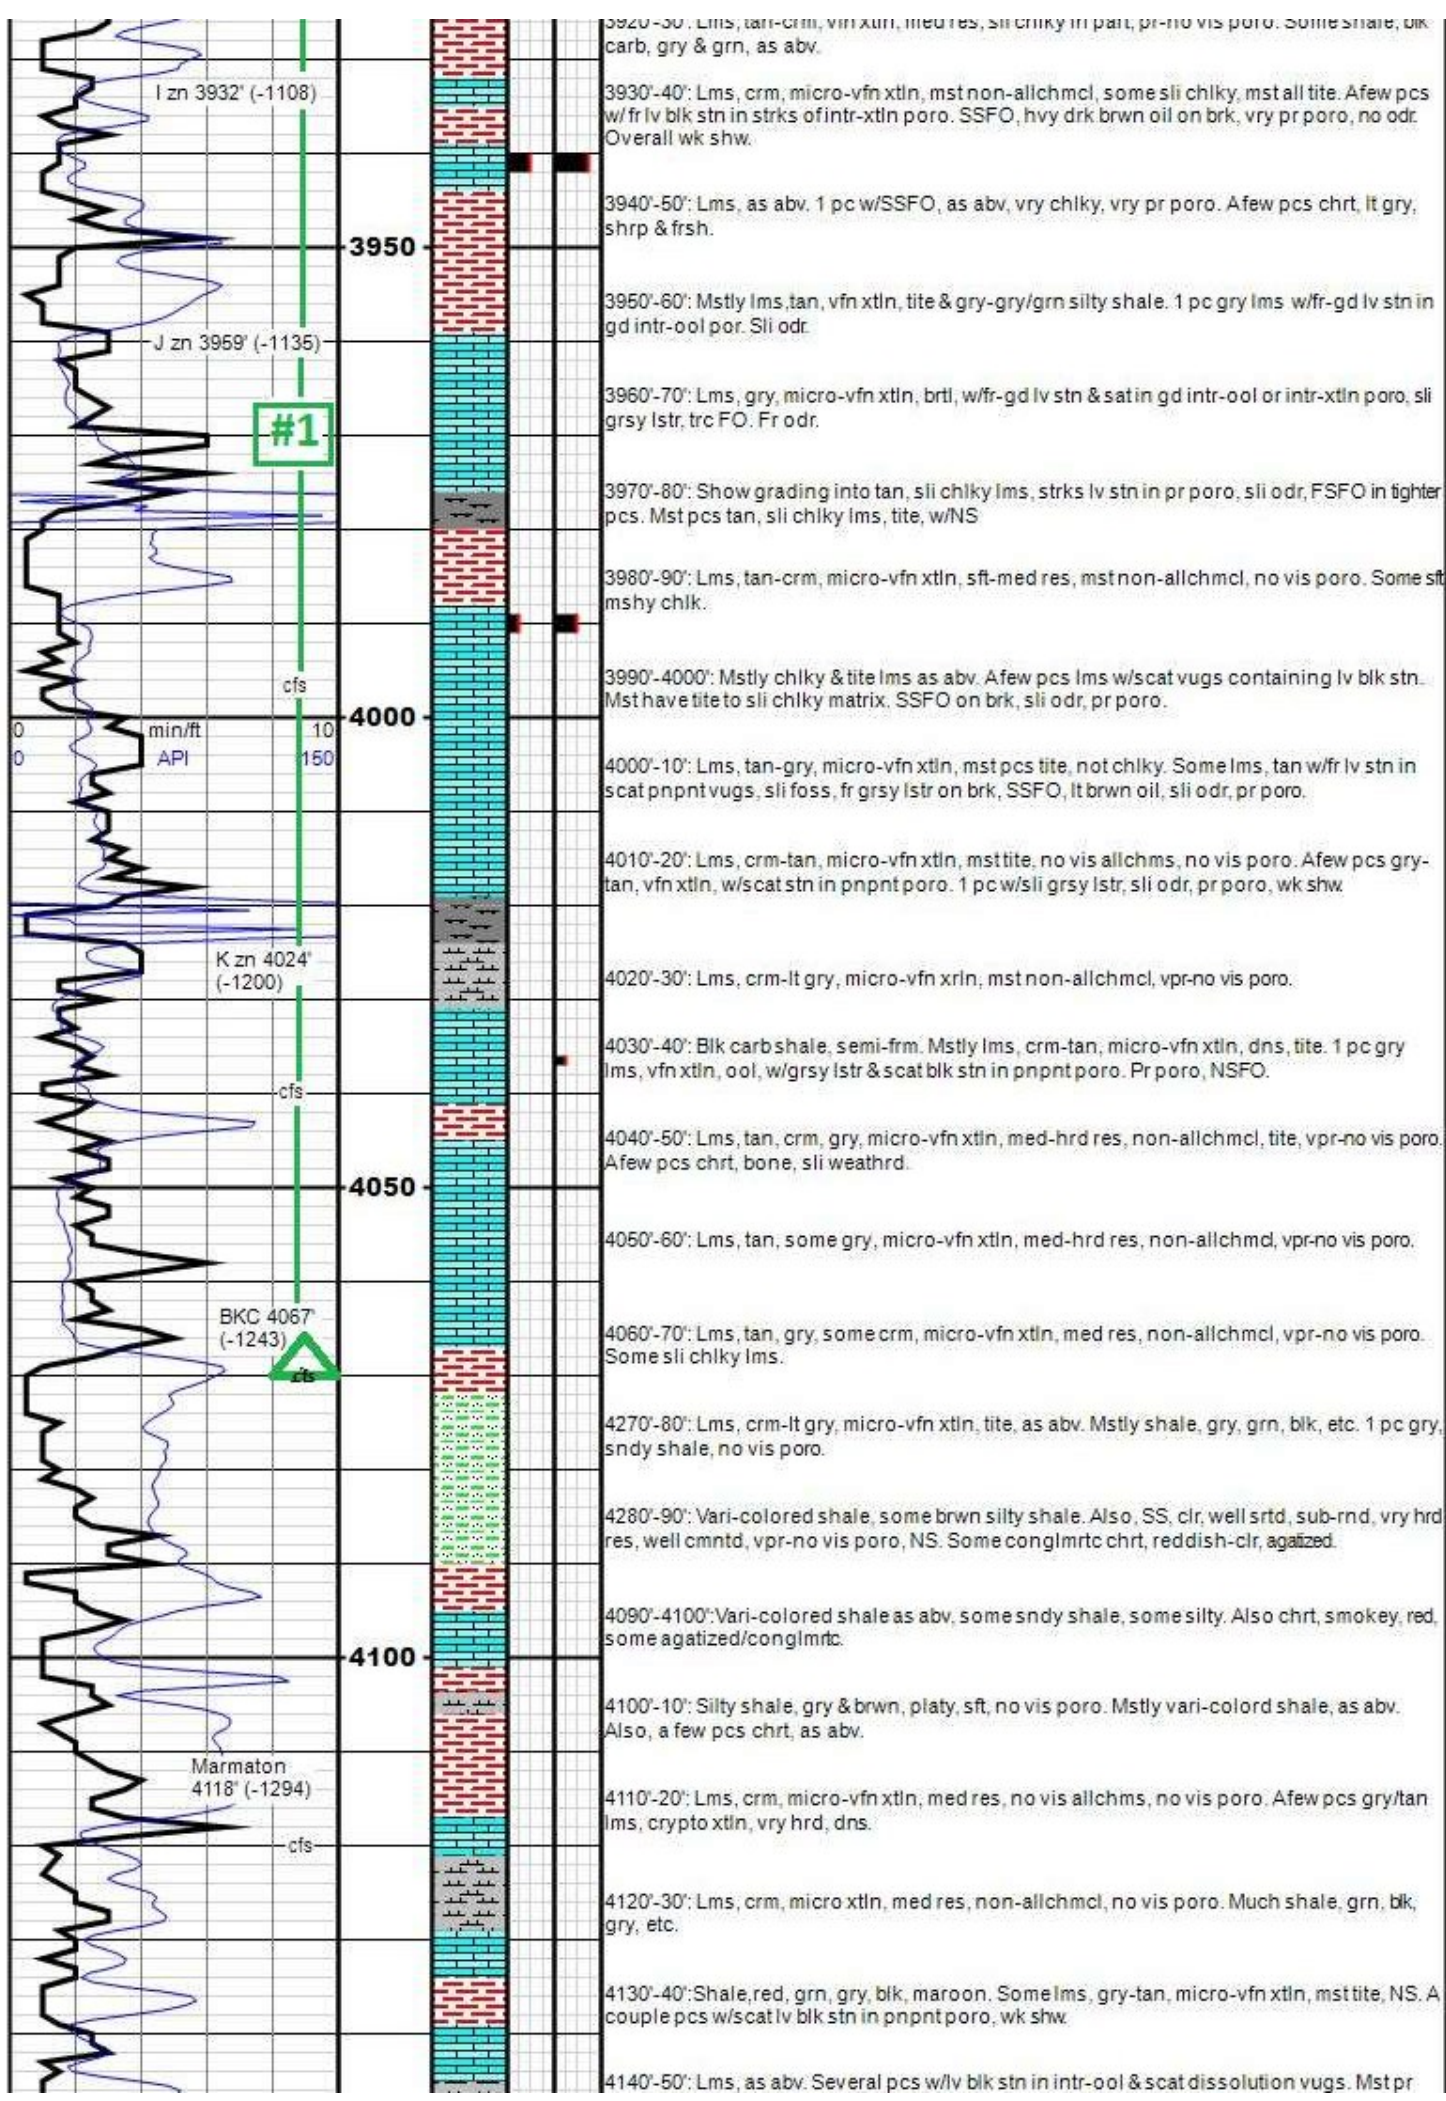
I zn 3932' (-1108)

3950

J zn 3959' (-1135)

#1

cfs

4000

0 min/ft 10
0 API 150

K zn 4024' (-1200)

cfs

4050

BKC 4067' (-1243)

cfs

4100

Marmaton 4118' (-1294)

cfs

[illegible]: Lms, tan-crm, vfn xtln, med res, sli chlky in part, pr-no vis poro. Some shale, blk carb, gry & grn, as abv.

3930'-40': Lms, crm, micro-vfn xtln, mst non-allchmcl, some sli chlky, mst all tite. Afew pcs w/ fr lv blk stn in strks of intr-xtln poro. SSFO, hvy drk brwn oil on brk, vry pr poro, no odr. Overall wk shw.

3940'-50': Lms, as abv. 1 pc w/SSFO, as abv, vry chlky, vry pr poro. Afew pcs chrt, lt gry, shrp & frsh.

3950'-60': Mstly lms,tan, vfn xtln, tite & gry-gry/grn silty shale. 1 pc gry lms w/fr-gd lv stn in gd intr-ool por. Sli odr.

3960'-70': Lms, gry, micro-vfn xtln, brtl, w/fr-gd lv stn & sat in gd intr-ool or intr-xtln poro, sli grsy lstr, trc FO. Fr odr.

3970'-80': Show grading into tan, sli chlky lms, strks lv stn in pr poro, sli odr, FSFO in tighter pcs. Mst pcs tan, sli chlky lms, tite, w/NS

3980'-90': Lms, tan-crm, micro-vfn xtln, sft-med res, mst non-allchmcl, no vis poro. Some sft mshy chlk.

3990'-4000': Mstly chlky & tite lms as abv. Afew pcs lms w/scat vugs containing lv blk stn. Mst have tite to sli chlky matrix. SSFO on brk, sli odr, pr poro.

4000'-10': Lms, tan-gry, micro-vfn xtln, mst pcs tite, not chlky. Some lms, tan w/fr lv stn in scat pnpnt vugs, sli foss, fr grsy lstr on brk, SSFO, lt brwn oil, sli odr, pr poro.

4010'-20': Lms, crm-tan, micro-vfn xtln, mst tite, no vis allchms, no vis poro. Afew pcs gry-tan, vfn xtln, w/scat stn in pnpnt poro. 1 pc w/sli grsy lstr, sli odr, pr poro, wk shw.

4020'-30': Lms, crm-lt gry, micro-vfn xrln, mst non-allchmcl, vpr-no vis poro.

4030'-40': Blk carb shale, semi-frm. Mstly lms, crm-tan, micro-vfn xtln, dns, tite. 1 pc gry lms, vfn xtln, ool, w/grsy lstr & scat blk stn in pnpnt poro. Pr poro, NSFO.

4040'-50': Lms, tan, crm, gry, micro-vfn xtln, med-hrd res, non-allchmcl, tite, vpr-no vis poro. Afew pcs chrt, bone, sli weathrd.

4050'-60': Lms, tan, some gry, micro-vfn xtln, med-hrd res, non-allchmcl, vpr-no vis poro.

4060'-70': Lms, tan, gry, some crm, micro-vfn xtln, med res, non-allchmcl, vpr-no vis poro. Some sli chlky lms.

4270'-80': Lms, crm-lt gry, micro-vfn xtln, tite, as abv. Mstly shale, gry, grn, blk, etc. 1 pc gry, sndy shale, no vis poro.

4280'-90': Vari-colored shale, some brwn silty shale. Also, SS, clr, well srtd, sub-rnd, vry hrd res, well cmntd, vpr-no vis poro, NS. Some conglmrtc chrt, reddish-clr, agatized.

4090'-4100':Vari-colored shale as abv, some sndy shale, some silty. Also chrt, smokey, red, some agatized/conglmrtc.

4100'-10': Silty shale, gry & brwn, platy, sft, no vis poro. Mstly vari-colord shale, as abv. Also, a few pcs chrt, as abv.

4110'-20': Lms, crm, micro-vfn xtln, med res, no vis allchms, no vis poro. Afew pcs gry/tan lms, crypto xtln, vry hrd, dns.

4120'-30': Lms, crm, micro xtln, med res, non-allchmcl, no vis poro. Much shale, grn, blk, gry, etc.

4130'-40':Shale,red, grn, gry, blk, maroon. Some lms, gry-tan, micro-vfn xtln, mst tite, NS. A couple pcs w/scat lv blk stn in pnpnt poro, wk shw.

4140'-50': Lms, as abv. Several pcs w/lv blk stn in intr-ool & scat dissolution vugs. Mst pr